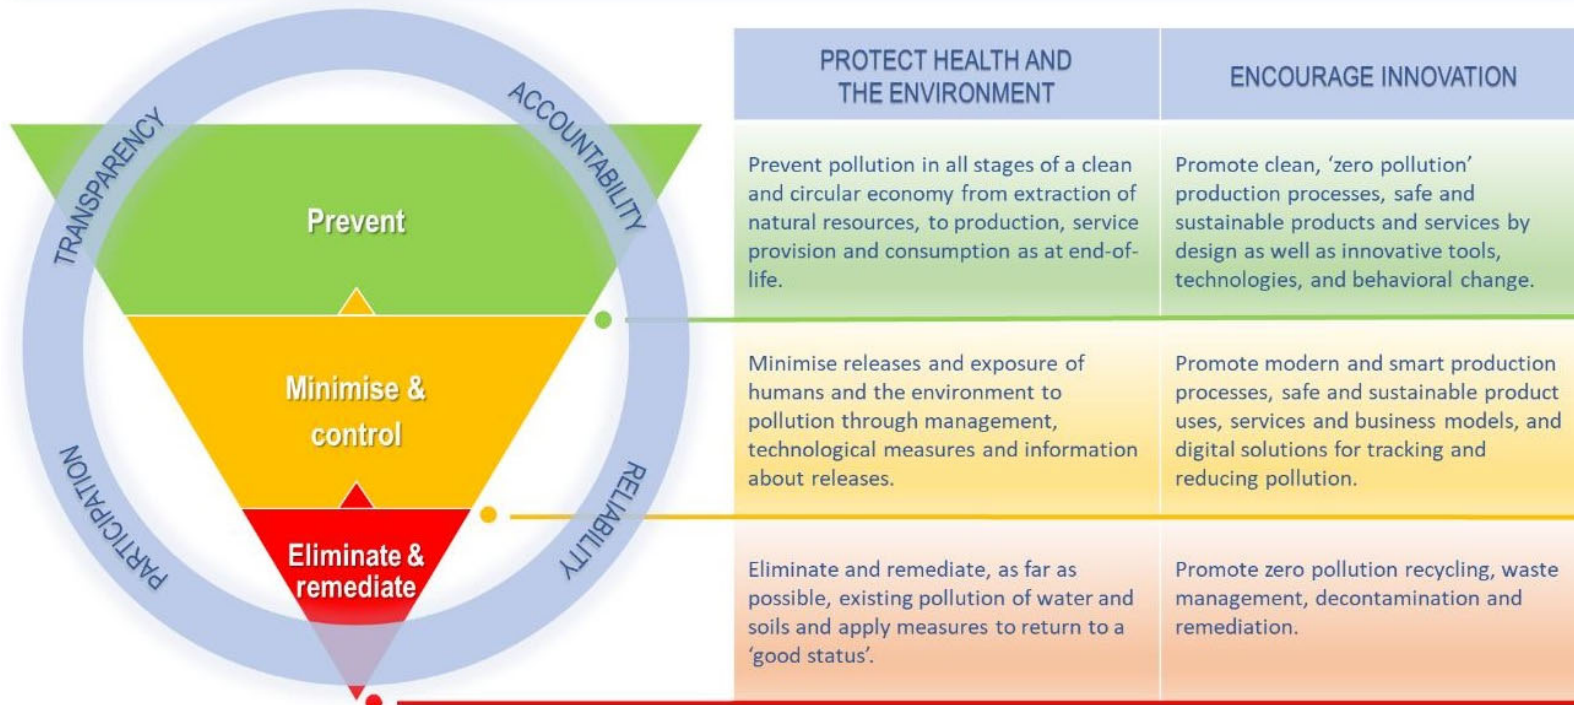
TRANSPARENCY

ACCOUNTABILITY

Prevent

Minimise & control

Eliminate & remediate

PARTICIPATION

RELIABILITY

| PROTECT HEALTH AND THE ENVIRONMENT | ENCOURAGE INNOVATION |
|---|---|
| Prevent pollution in all stages of a clean and circular economy from extraction of natural resources, to production, service provision and consumption as at end-of-life. | Promote clean, 'zero pollution' production processes, safe and sustainable products and services by design as well as innovative tools, technologies, and behavioral change. |
| Minimise releases and exposure of humans and the environment to pollution through management, technological measures and information about releases. | Promote modern and smart production processes, safe and sustainable product uses, services and business models, and digital solutions for tracking and reducing pollution. |
| Eliminate and remediate, as far as possible, existing pollution of water and soils and apply measures to return to a 'good status'. | Promote zero pollution recycling, waste management, decontamination and remediation. |